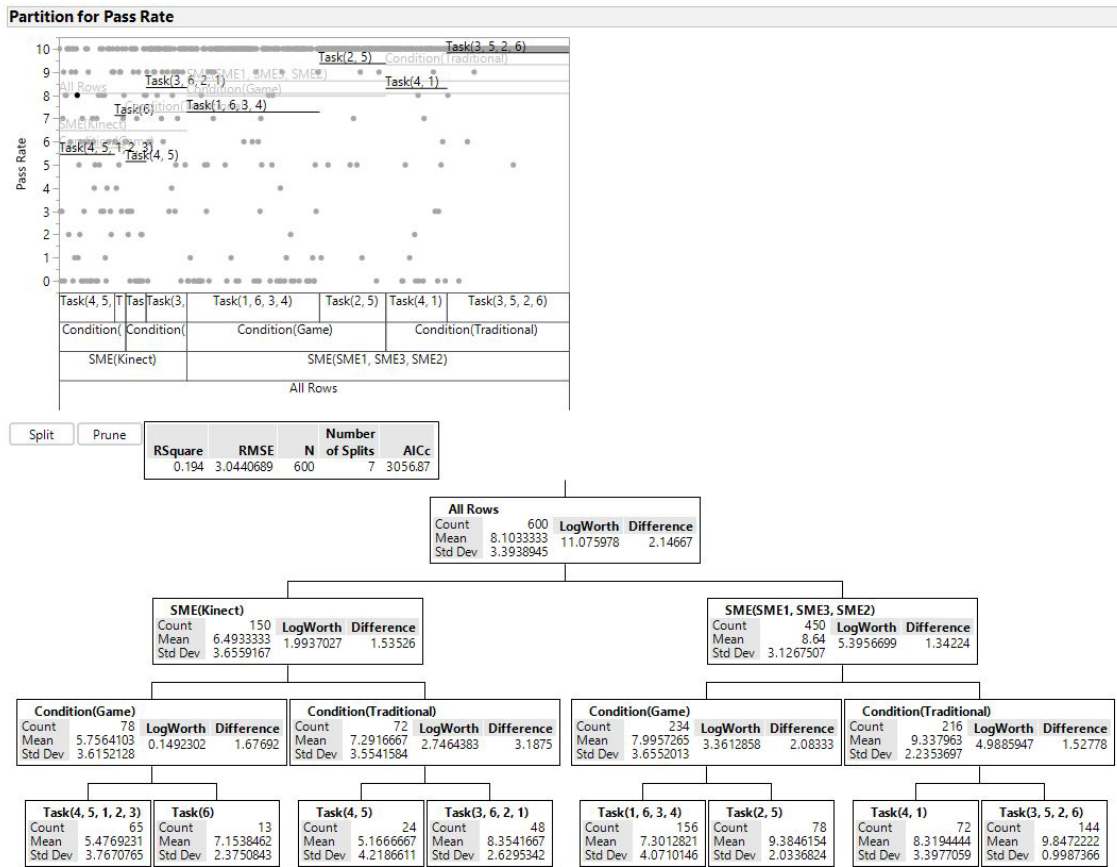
Partition for Pass Rate

Pass Rate

10
9
8
7
6
5
4
3
2
1
0

Task(3, 5, 2, 6)
Task(2, 5)
Condition(Traditional)
Task(3, 6, 2, 1)
SME(SME1, SME3, SME2)
Task(4, 1)
All Rows
Condition(Game)
Task(6)
Task(1, 6, 3, 4)
SME(Kinect)
Task(4, 5, 1, 2, 3)
Task(4, 5)

| Task(4, 5, | T | Tas | Task(3, | Task(1, 6, 3, 4) | Task(2, 5) | Task(4, 1) | Task(3, 5, 2, 6) |
|---|---|---|---|---|---|---|---|
| Condition( | | Condition( | | Condition(Game) | | Condition(Traditional) | |
| SME(Kinect) | | | | SME(SME1, SME3, SME2) | | | |
| All Rows | | | | | | | |

Split Prune

| RSquare | RMSE | N | Number of Splits | AICc |
|---|---|---|---|---|
| 0.194 | 3.0440689 | 600 | 7 | 3056.87 |

All Rows
Count 600 LogWorth 11.075978 Difference 2.14667
Mean 8.1033333
Std Dev 3.3938945

SME(Kinect)
Count 150 LogWorth 1.9937027 Difference 1.53526
Mean 6.4933333
Std Dev 3.6559167

SME(SME1, SME3, SME2)
Count 450 LogWorth 5.3956699 Difference 1.34224
Mean 8.64
Std Dev 3.1267507

Condition(Game)
Count 78 LogWorth 0.1492302 Difference 1.67692
Mean 5.7564103
Std Dev 3.6152128

Condition(Traditional)
Count 72 LogWorth 2.7464383 Difference 3.1875
Mean 7.2916667
Std Dev 3.5541584

Condition(Game)
Count 234 LogWorth 3.3612858 Difference 2.08333
Mean 7.9957265
Std Dev 3.6552013

Condition(Traditional)
Count 216 LogWorth 4.9885947 Difference 1.52778
Mean 9.337963
Std Dev 2.2353697

Task(4, 5, 1, 2, 3)
Count 65
Mean 5.4769231
Std Dev 3.7670765

Task(6)
Count 13
Mean 7.1538462
Std Dev 2.3750843

Task(4, 5)
Count 24
Mean 5.1666667
Std Dev 4.2186611

Task(3, 6, 2, 1)
Count 48
Mean 8.3541667
Std Dev 2.6295342

Task(1, 6, 3, 4)
Count 156
Mean 7.3012821
Std Dev 4.0710146

Task(2, 5)
Count 78
Mean 9.3846154
Std Dev 2.0336824

Task(4, 1)
Count 72
Mean 8.3194444
Std Dev 3.3977059

Task(3, 5, 2, 6)
Count 144
Mean 9.8472222
Std Dev 0.9987366